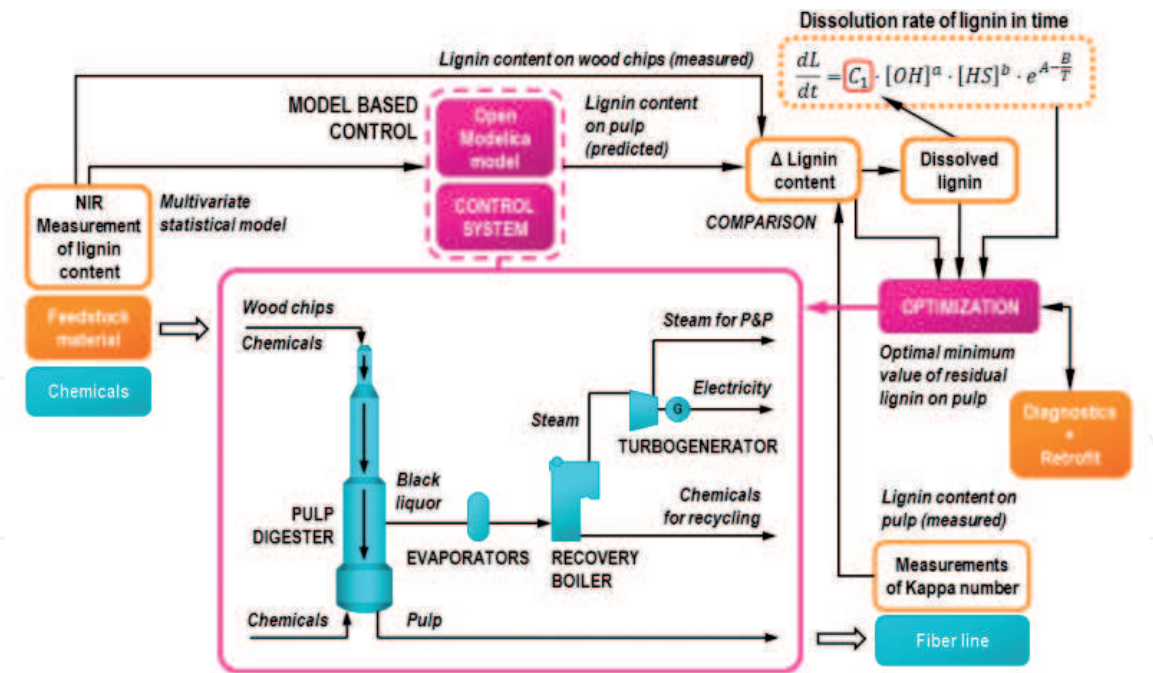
Dissolution rate of lignin in time

$\frac{dL}{dt} = C_1 \cdot [OH]^a \cdot [HS]^b \cdot e^{A-\frac{B}{T}}$

Lignin content on wood chips (measured)

MODEL BASED CONTROL

Open Modelica model

CONTROL SYSTEM

Lignin content on pulp (predicted)

Δ Lignin content

Dissolved lignin

COMPARISON

NIR Measurement of lignin content

Multivariate statistical model

Feedstock material

Chemicals

OPTIMIZATION

Optimal minimum value of residual lignin on pulp

Diagnostics + Retrofit

Wood chips

Chemicals

Steam for P&P

Electricity

G

Steam

TURBOGENERATOR

Black liquor

PULP DIGESTER

EVAPORATORS

RECOVERY BOILER

Chemicals for recycling

Lignin content on pulp (measured)

Measurements of Kappa number

Chemicals

Pulp

Fiber line